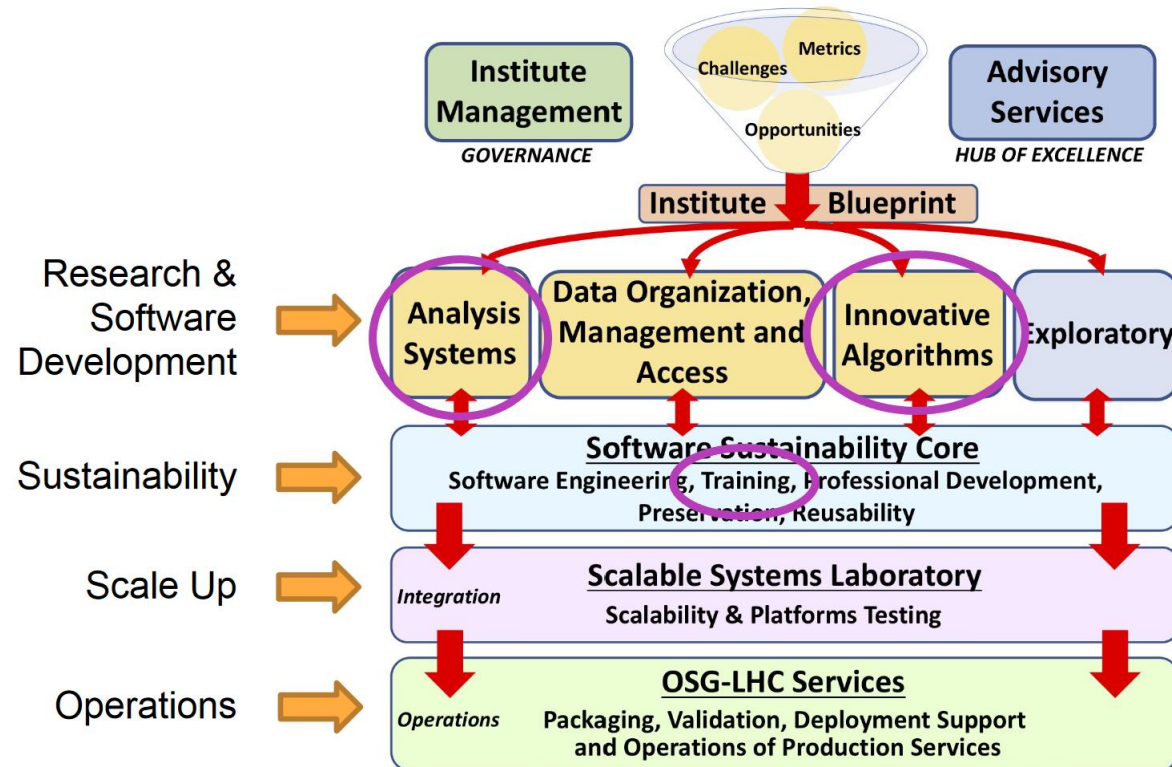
Institute Management
GOVERNANCE

Challenges
Metrics
Opportunities

Advisory Services
HUB OF EXCELLENCE

Institute Blueprint

Research & Software Development

Analysis Systems

Data Organization, Management and Access

Innovative Algorithms

Exploratory

Sustainability

Software Sustainability Core
Software Engineering, Training, Professional Development, Preservation, Reusability

Scale Up

Integration

Scalable Systems Laboratory
Scalability & Platforms Testing

Operations

Operations

OSG-LHC Services
Packaging, Validation, Deployment Support and Operations of Production Services